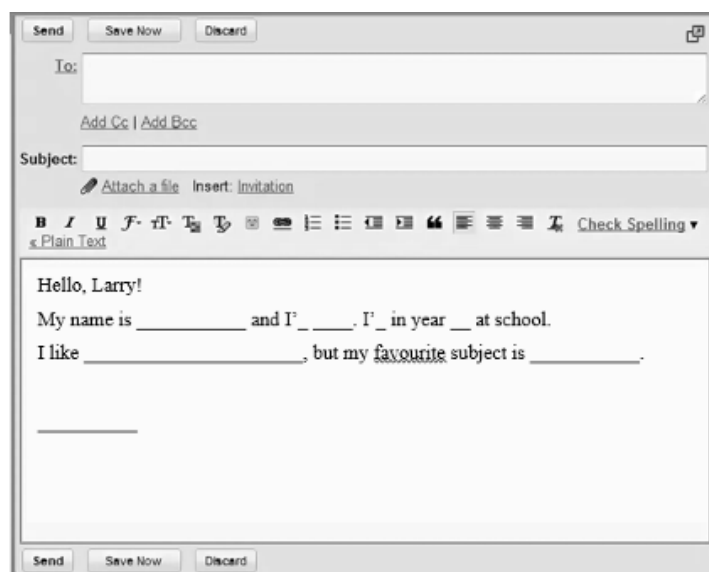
Send Save Now Discard

To:

Add Cc | Add Bcc

Subject:

Attach a file Insert: Invitation

B I U Check Spelling ▾
« Plain Text

Hello, Larry!

My name is ___________ and I'_ ____. I'_ in year __ at school.

I like ______________________, but my favourite subject is ___________.

___________

Send Save Now Discard